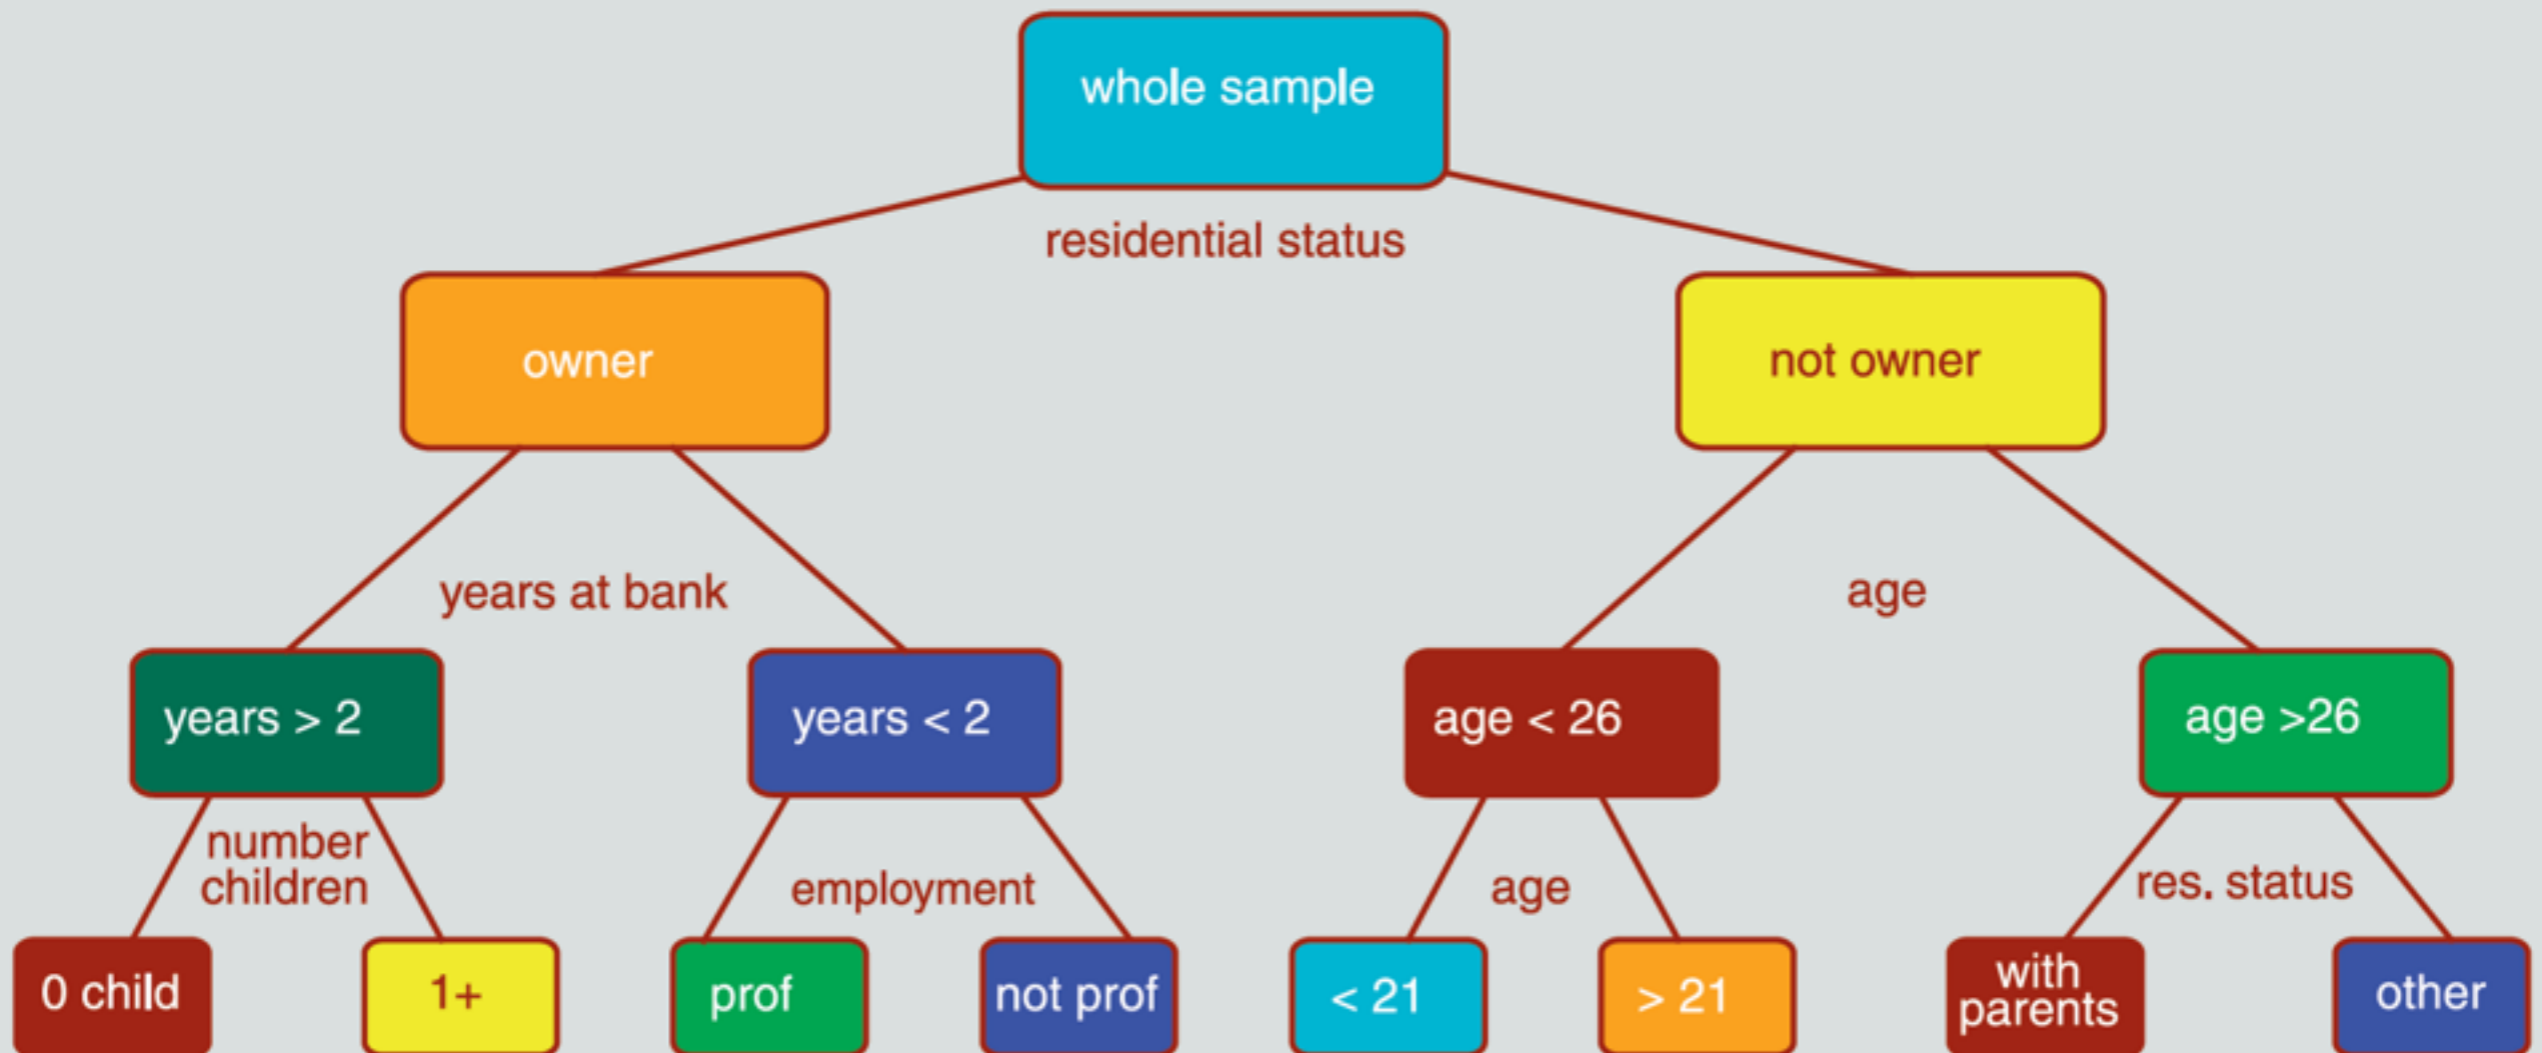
whole sample

residential status

owner

not owner

years at bank

age

years > 2

years < 2

age < 26

age >26

number children

employment

age

res. status

0 child

1+

prof

not prof

< 21

> 21

with parents

other